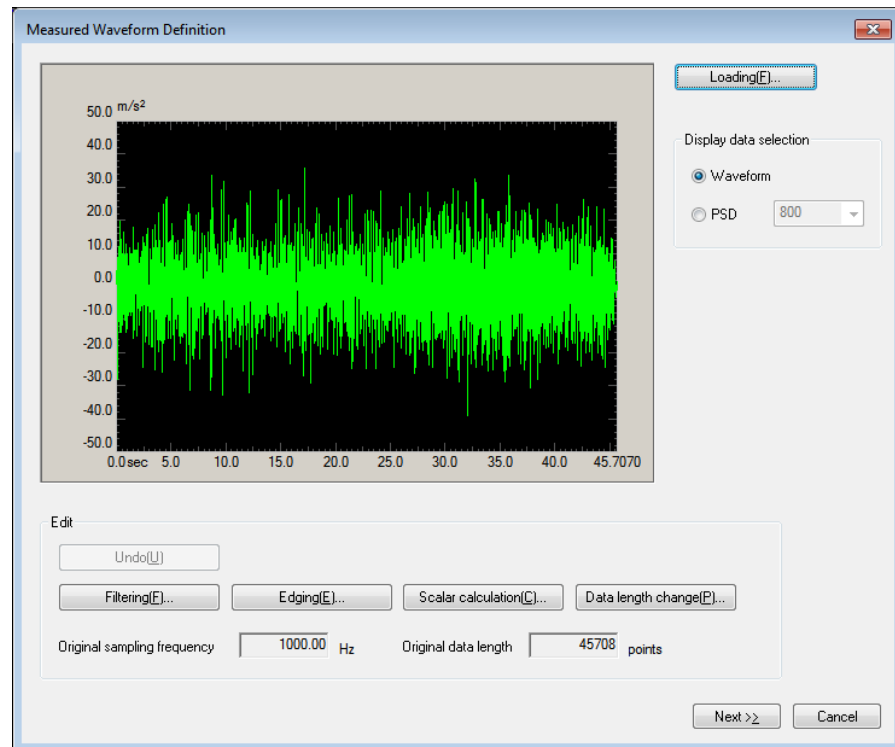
Measured Waveform Definition

Loading(F)...

Display data selection

Waveform

PSD 800

$m/s^2$

50.0
40.0
30.0
20.0
10.0
0.0
-10.0
-20.0
-30.0
-40.0
-50.0

0.0sec 5.0 10.0 15.0 20.0 25.0 30.0 35.0 40.0 45.7070

Edit

Undo(U)

Filtering(F)... Edging(E)... Scalar calculation(C)... Data length change(P)...

Original sampling frequency 1000.00 Hz Original data length 45708 points

Next >> Cancel